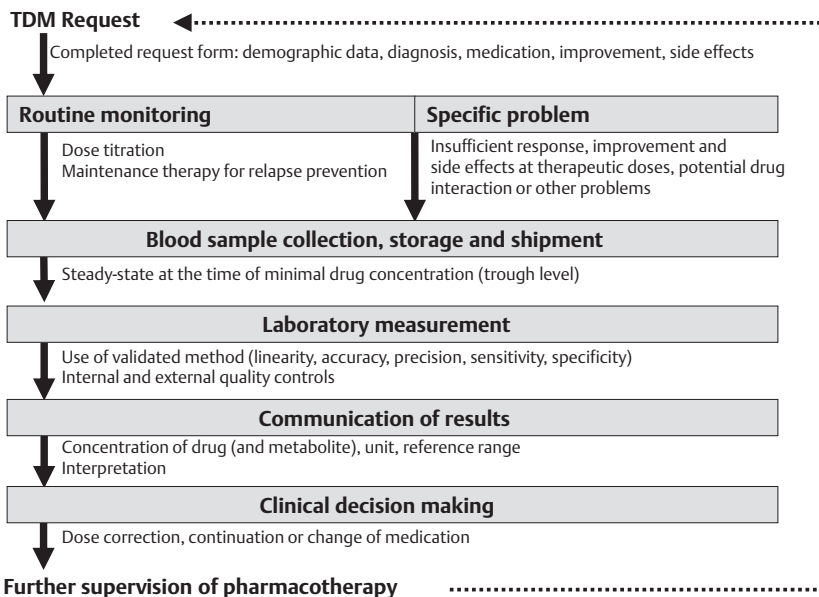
TDM Request

Completed request form: demographic data, diagnosis, medication, improvement, side effects

Routine monitoring

Dose titration
Maintenance therapy for relapse prevention

Specific problem

Insufficient response, improvement and side effects at therapeutic doses, potential drug interaction or other problems

Blood sample collection, storage and shipment

Steady-state at the time of minimal drug concentration (trough level)

Laboratory measurement

Use of validated method (linearity, accuracy, precision, sensitivity, specificity)
Internal and external quality controls

Communication of results

Concentration of drug (and metabolite), unit, reference range
Interpretation

Clinical decision making

Dose correction, continuation or change of medication

Further supervision of pharmacotherapy